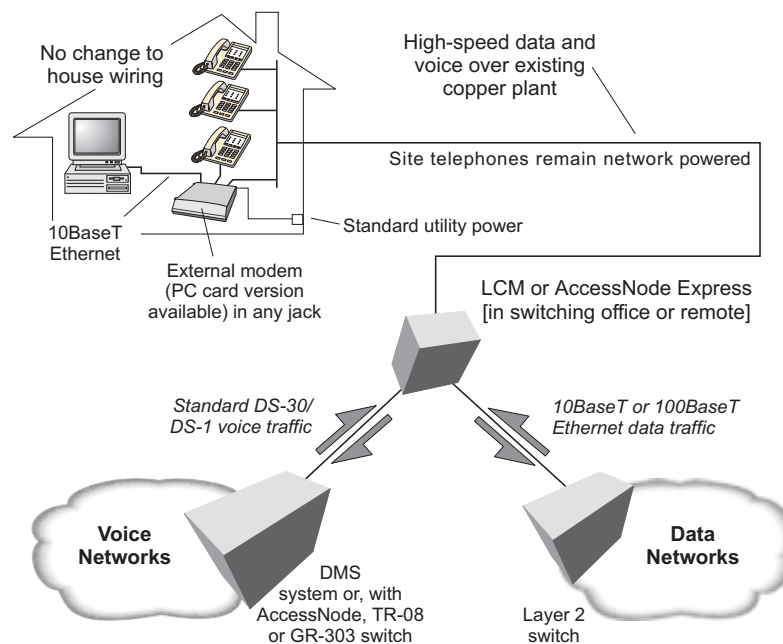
No change to house wiring

High-speed data and voice over existing copper plant

Site telephones remain network powered

Standard utility power

10BaseT Ethernet

External modem (PC card version available) in any jack

LCM or AccessNode Express [in switching office or remote]

Standard DS-30/ DS-1 voice traffic

10BaseT or 100BaseT Ethernet data traffic

Voice Networks

DMS system or, with AccessNode, TR-08 or GR-303 switch

Data Networks

Layer 2 switch